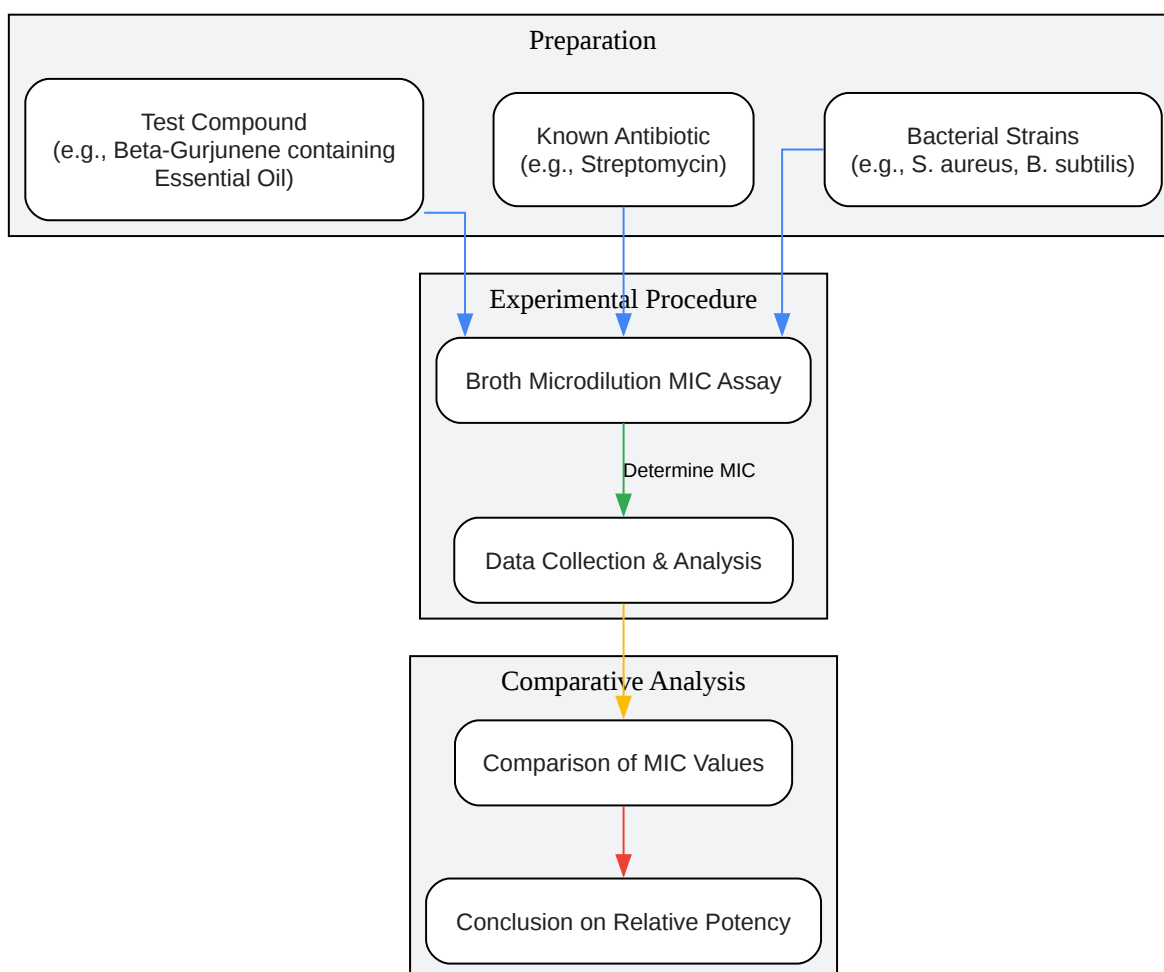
Preparation

Test Compound
(e.g., Beta-Gurjunene containing Essential Oil)

Known Antibiotic
(e.g., Streptomycin)

Bacterial Strains
(e.g., S. aureus, B. subtilis)

Experimental Procedure

Broth Microdilution MIC Assay

Determine MIC

Data Collection & Analysis

Comparative Analysis

Comparison of MIC Values

Conclusion on Relative Potency